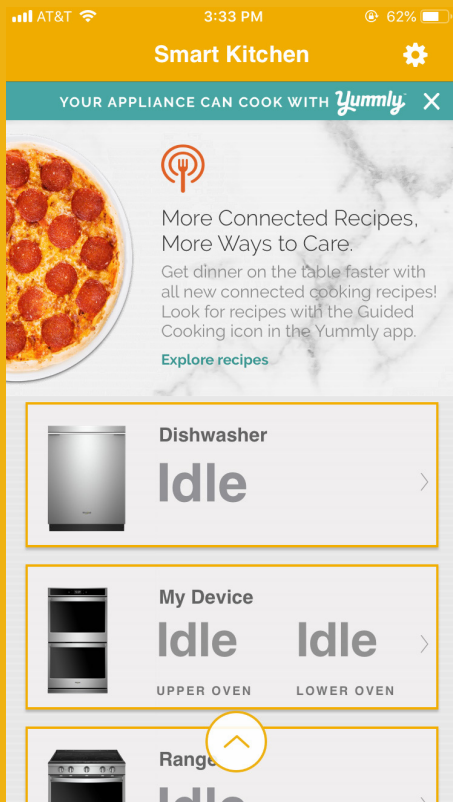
AT&T 3:33 PM 62%

Smart Kitchen

YOUR APPLIANCE CAN COOK WITH Yummly ✕

More Connected Recipes, More Ways to Care.

Get dinner on the table faster with all new connected cooking recipes! Look for recipes with the Guided Cooking icon in the Yummly app.

Explore recipes

Dishwasher
Idle

My Device
Idle Idle
UPPER OVEN LOWER OVEN

Range
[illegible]